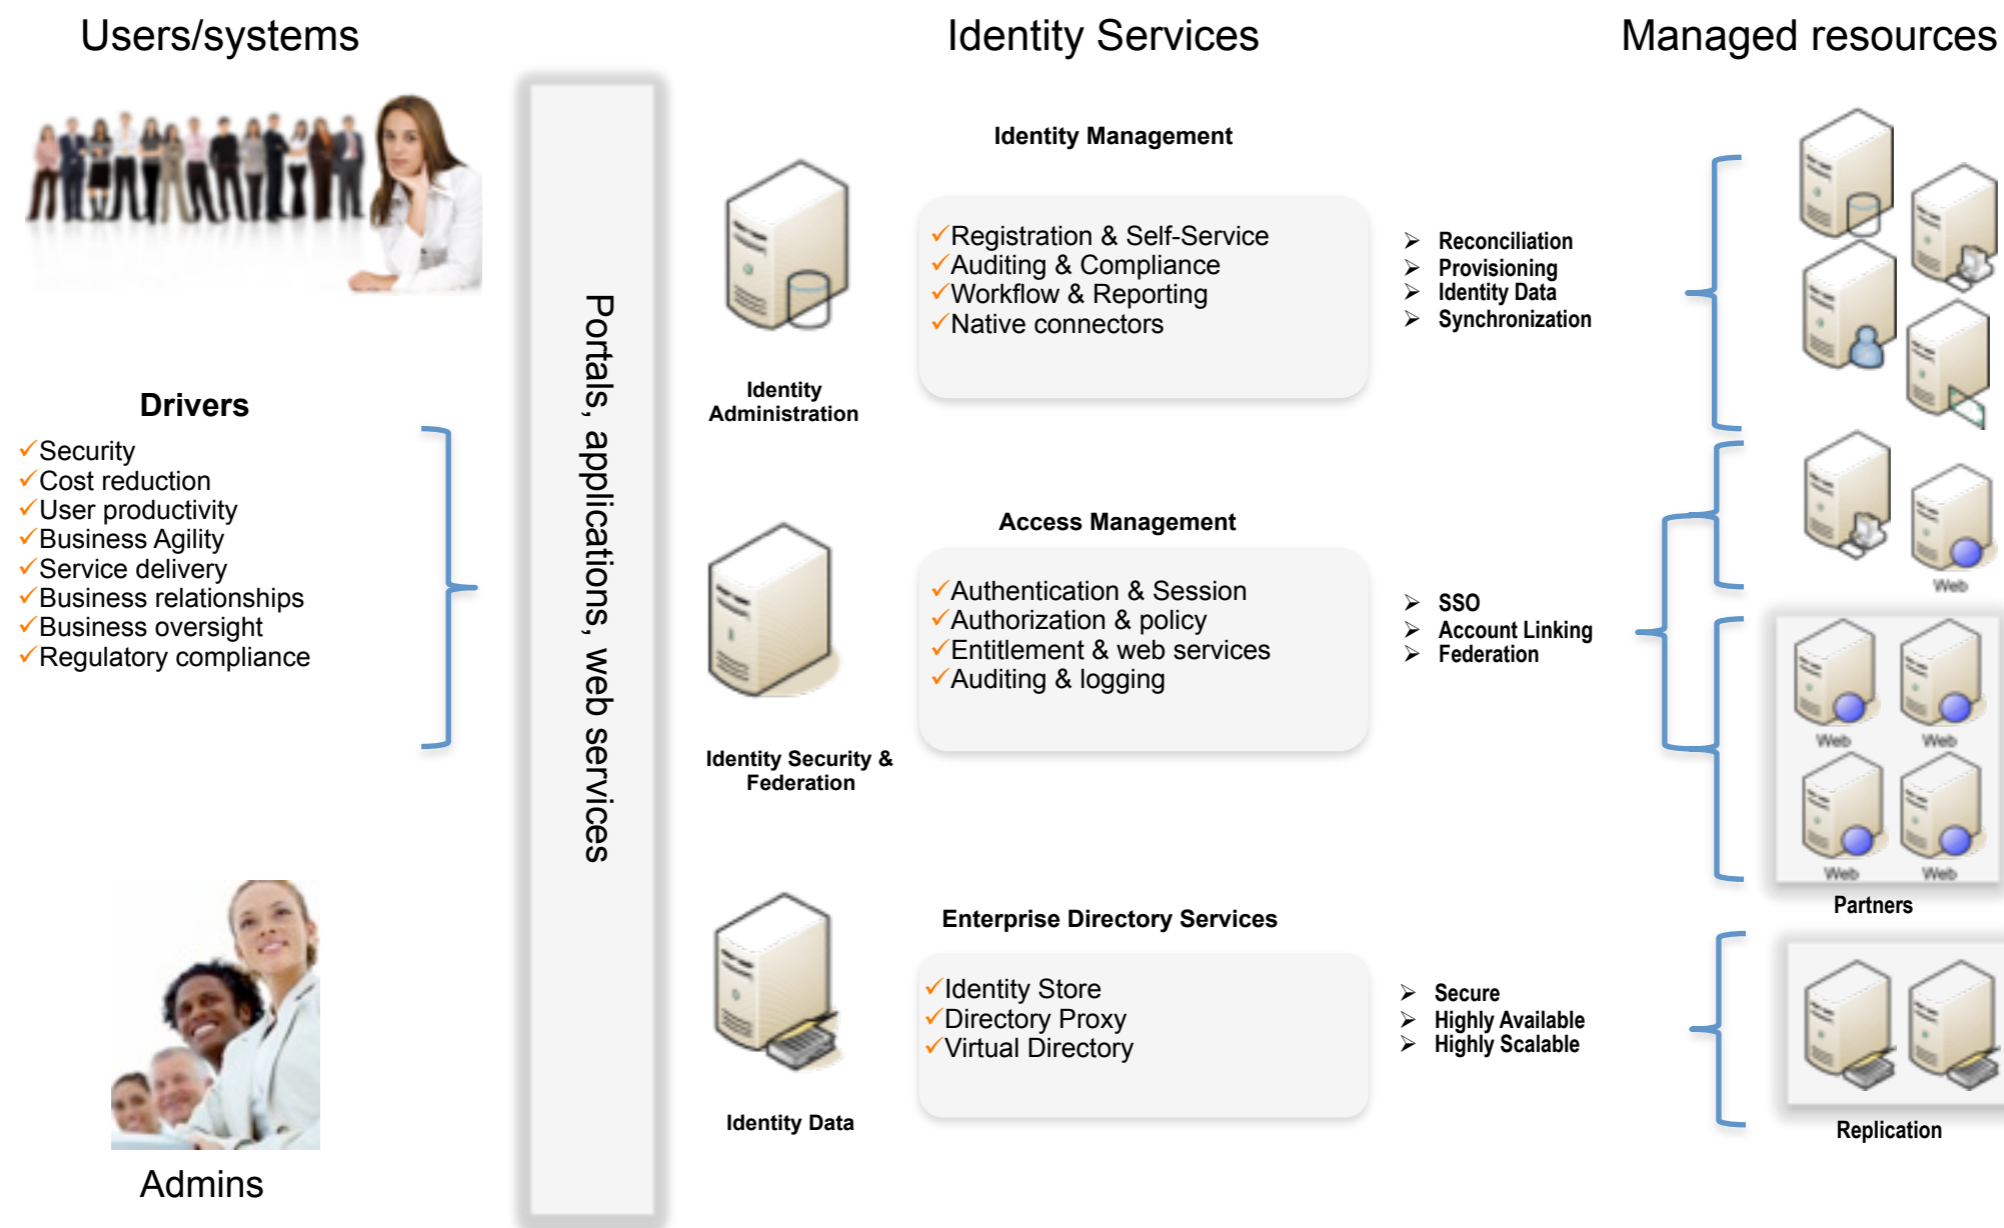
Users/systems

Identity Services

Managed resources

Drivers

✓Security
✓Cost reduction
✓User productivity
✓Business Agility
✓Service delivery
✓Business relationships
✓Business oversight
✓Regulatory compliance

Admins

Portals, applications, web services

Identity Management

Identity Administration

✓Registration & Self-Service
✓Auditing & Compliance
✓Workflow & Reporting
✓Native connectors

➢ Reconciliation
➢ Provisioning
➢ Identity Data
➢ Synchronization

Access Management

Identity Security & Federation

✓Authentication & Session
✓Authorization & policy
✓Entitlement & web services
✓Auditing & logging

➢ SSO
➢ Account Linking
➢ Federation

Enterprise Directory Services

Identity Data

✓Identity Store
✓Directory Proxy
✓Virtual Directory

➢ Secure
➢ Highly Available
➢ Highly Scalable

Web

Web

Web

Web

Web

Partners

Replication